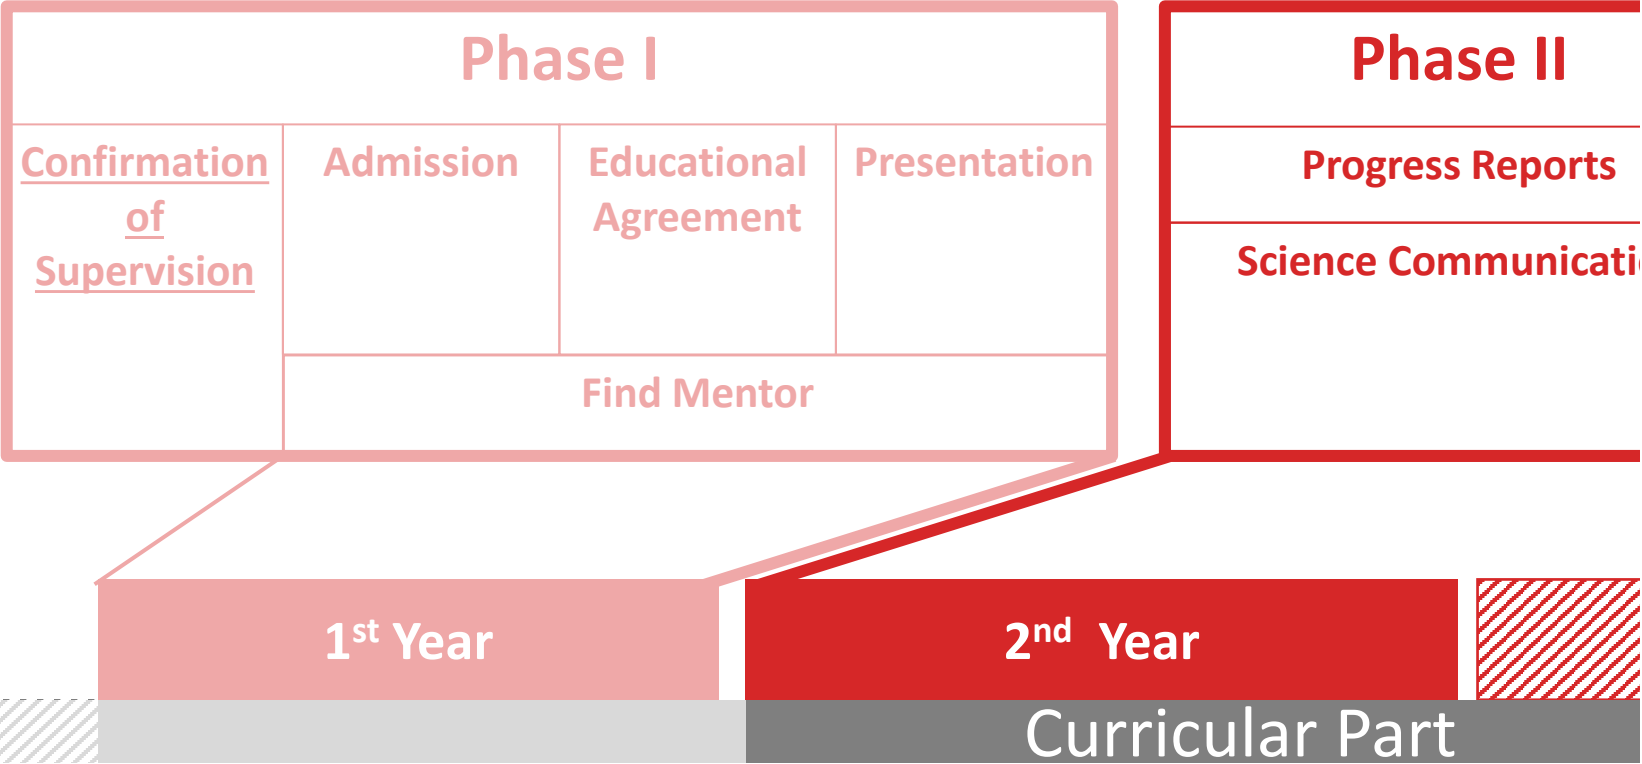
Phase I

| Confirmation of Supervision | Admission | Educational Agreement | Presentation |
|---|---|---|---|
| | Find Mentor | | |

Phase II

Progress Reports

Science Communicati

$1^{st}$ Year

$2^{nd}$ Year

Curricular Part